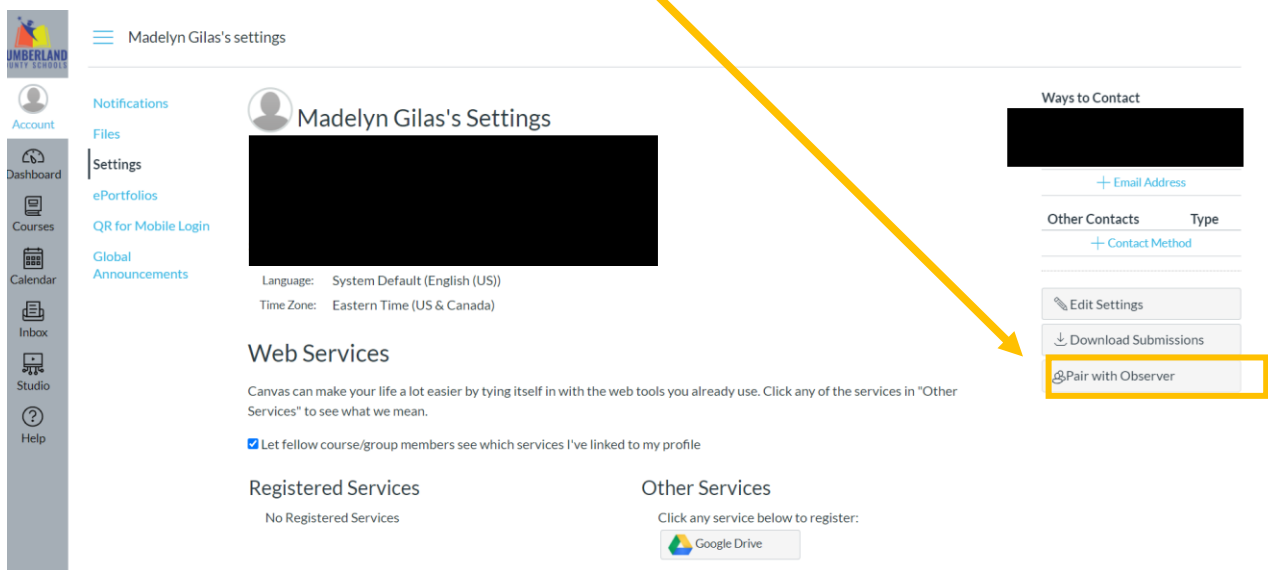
UMBERLAND
UNTY SCHOOLS

Account
Dashboard
Courses
Calendar
Inbox
Studio
Help

Madelyn Gilas's settings

Notifications
Files
Settings
ePortfolios
QR for Mobile Login
Global Announcements

Madelyn Gilas's Settings

Language: System Default (English (US))
Time Zone: Eastern Time (US & Canada)

Web Services

Canvas can make your life a lot easier by tying itself in with the web tools you already use. Click any of the services in "Other Services" to see what we mean.

Let fellow course/group members see which services I've linked to my profile

Registered Services
No Registered Services

Other Services
Click any service below to register:
Google Drive

Ways to Contact
+ Email Address
Other Contacts Type
+ Contact Method

Edit Settings
Download Submissions
Pair with Observer